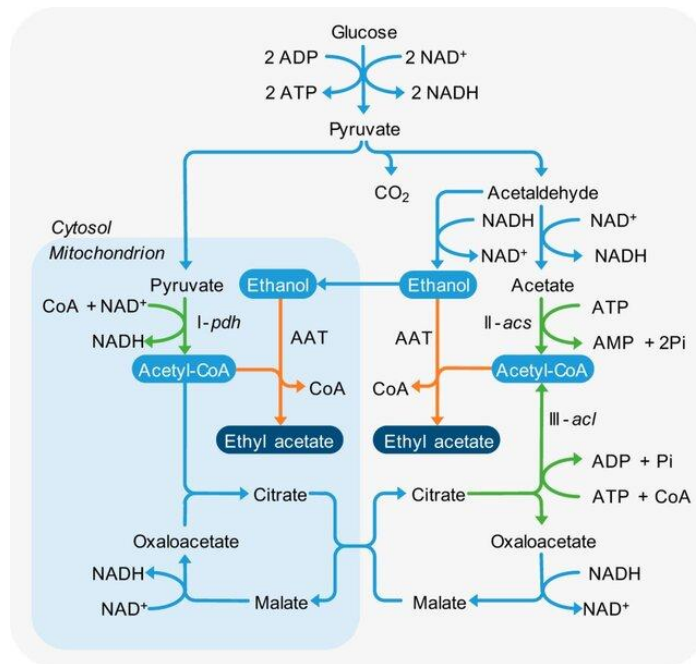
Glucose
2 ADP
2 NAD$^+$
2 ATP
2 NADH
Pyruvate
$CO_2$
Acetaldehyde
Cytosol
Mitochondrion
NADH
NAD$^+$
NAD$^+$
NADH
Pyruvate
Ethanol
Ethanol
Acetate
CoA + NAD$^+$
I-*pdh*
AAT
AAT
II-*acs*
ATP
AMP + 2Pi
NADH
Acetyl-CoA
CoA
CoA
Acetyl-CoA
III-*acl*
Ethyl acetate
Ethyl acetate
ADP + Pi
Citrate
Citrate
ATP + CoA
Oxaloacetate
Oxaloacetate
NADH
NADH
NAD$^+$
Malate
Malate
NAD$^+$